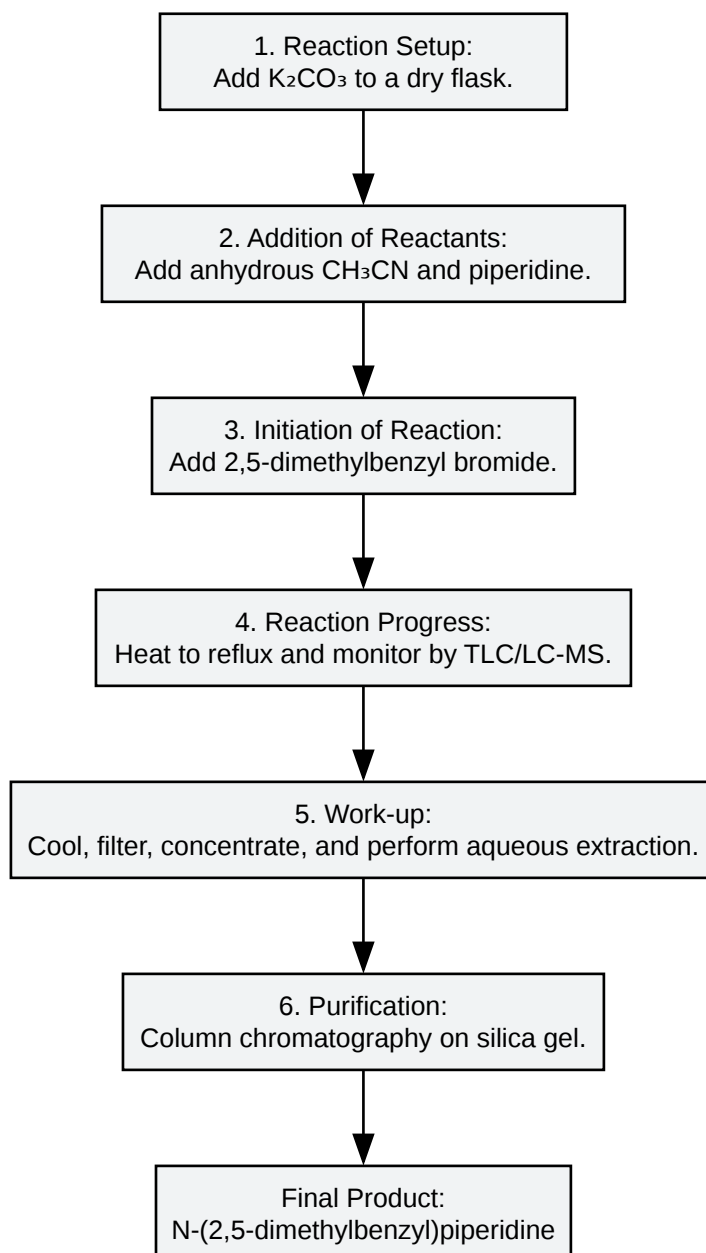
1. Reaction Setup:
Add $K_2CO_3$ to a dry flask.

2. Addition of Reactants:
Add anhydrous $CH_3CN$ and piperidine.

3. Initiation of Reaction:
Add 2,5-dimethylbenzyl bromide.

4. Reaction Progress:
Heat to reflux and monitor by TLC/LC-MS.

5. Work-up:
Cool, filter, concentrate, and perform aqueous extraction.

6. Purification:
Column chromatography on silica gel.

Final Product:
N-(2,5-dimethylbenzyl)piperidine